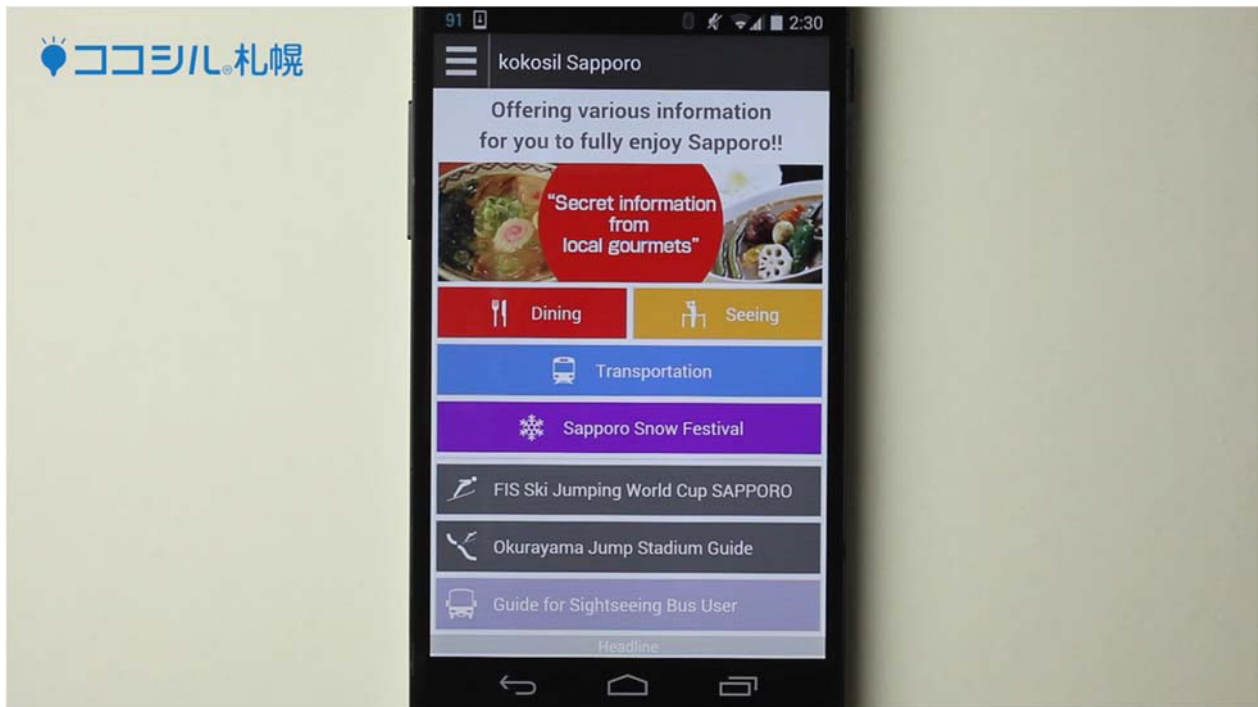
ココシル札幌

91 2:30

kokosil Sapporo

Offering various information for you to fully enjoy Sapporo!!

"Secret information from local gourmets"

Dining

Seeing

Transportation

Sapporo Snow Festival

FIS Ski Jumping World Cup SAPPORO

Okurayama Jump Stadium Guide

Guide for Sightseeing Bus User

Headline